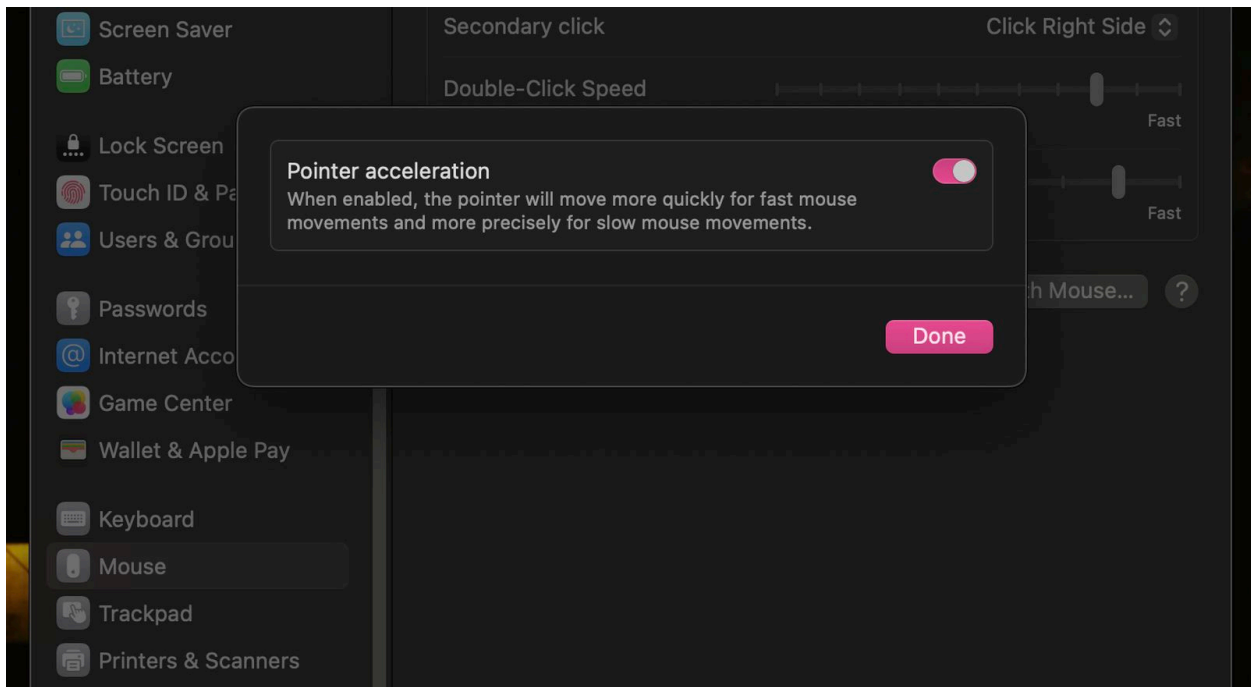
Screen Saver
Battery

Lock Screen
Touch ID & Pa
Users & Grou

Passwords
Internet Acco
Game Center
Wallet & Apple Pay

Keyboard
Mouse
Trackpad
Printers & Scanners

Secondary click
Click Right Side
Double-Click Speed
Fast
Fast
h Mouse...
?

Pointer acceleration
When enabled, the pointer will move more quickly for fast mouse movements and more precisely for slow mouse movements.

Done